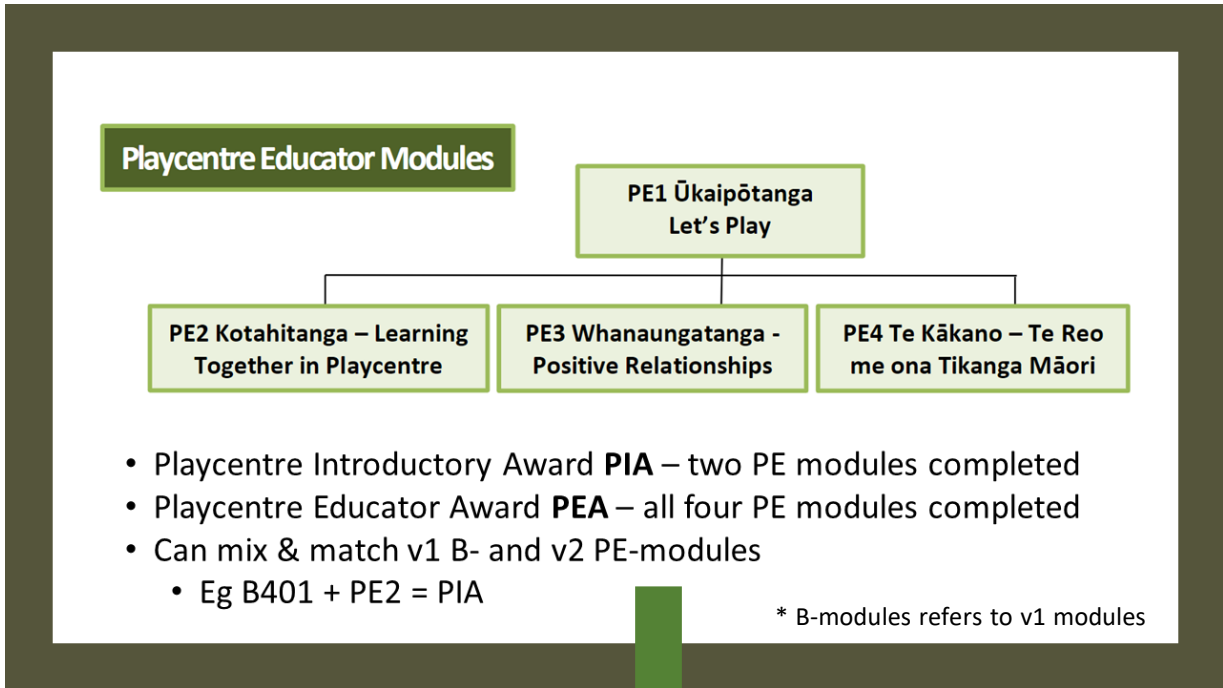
Playcentre Educator Modules

PE1 Ūkaipōtanga
Let's Play

PE2 Kotahitanga – Learning Together in Playcentre

PE3 Whanaungatanga - Positive Relationships

PE4 Te Kākano – Te Reo me ona Tikanga Māori

- Playcentre Introductory Award **PIA** – two PE modules completed
- Playcentre Educator Award **PEA** – all four PE modules completed
- Can mix & match v1 B- and v2 PE-modules
  - Eg B401 + PE2 = PIA

* B-modules refers to v1 modules